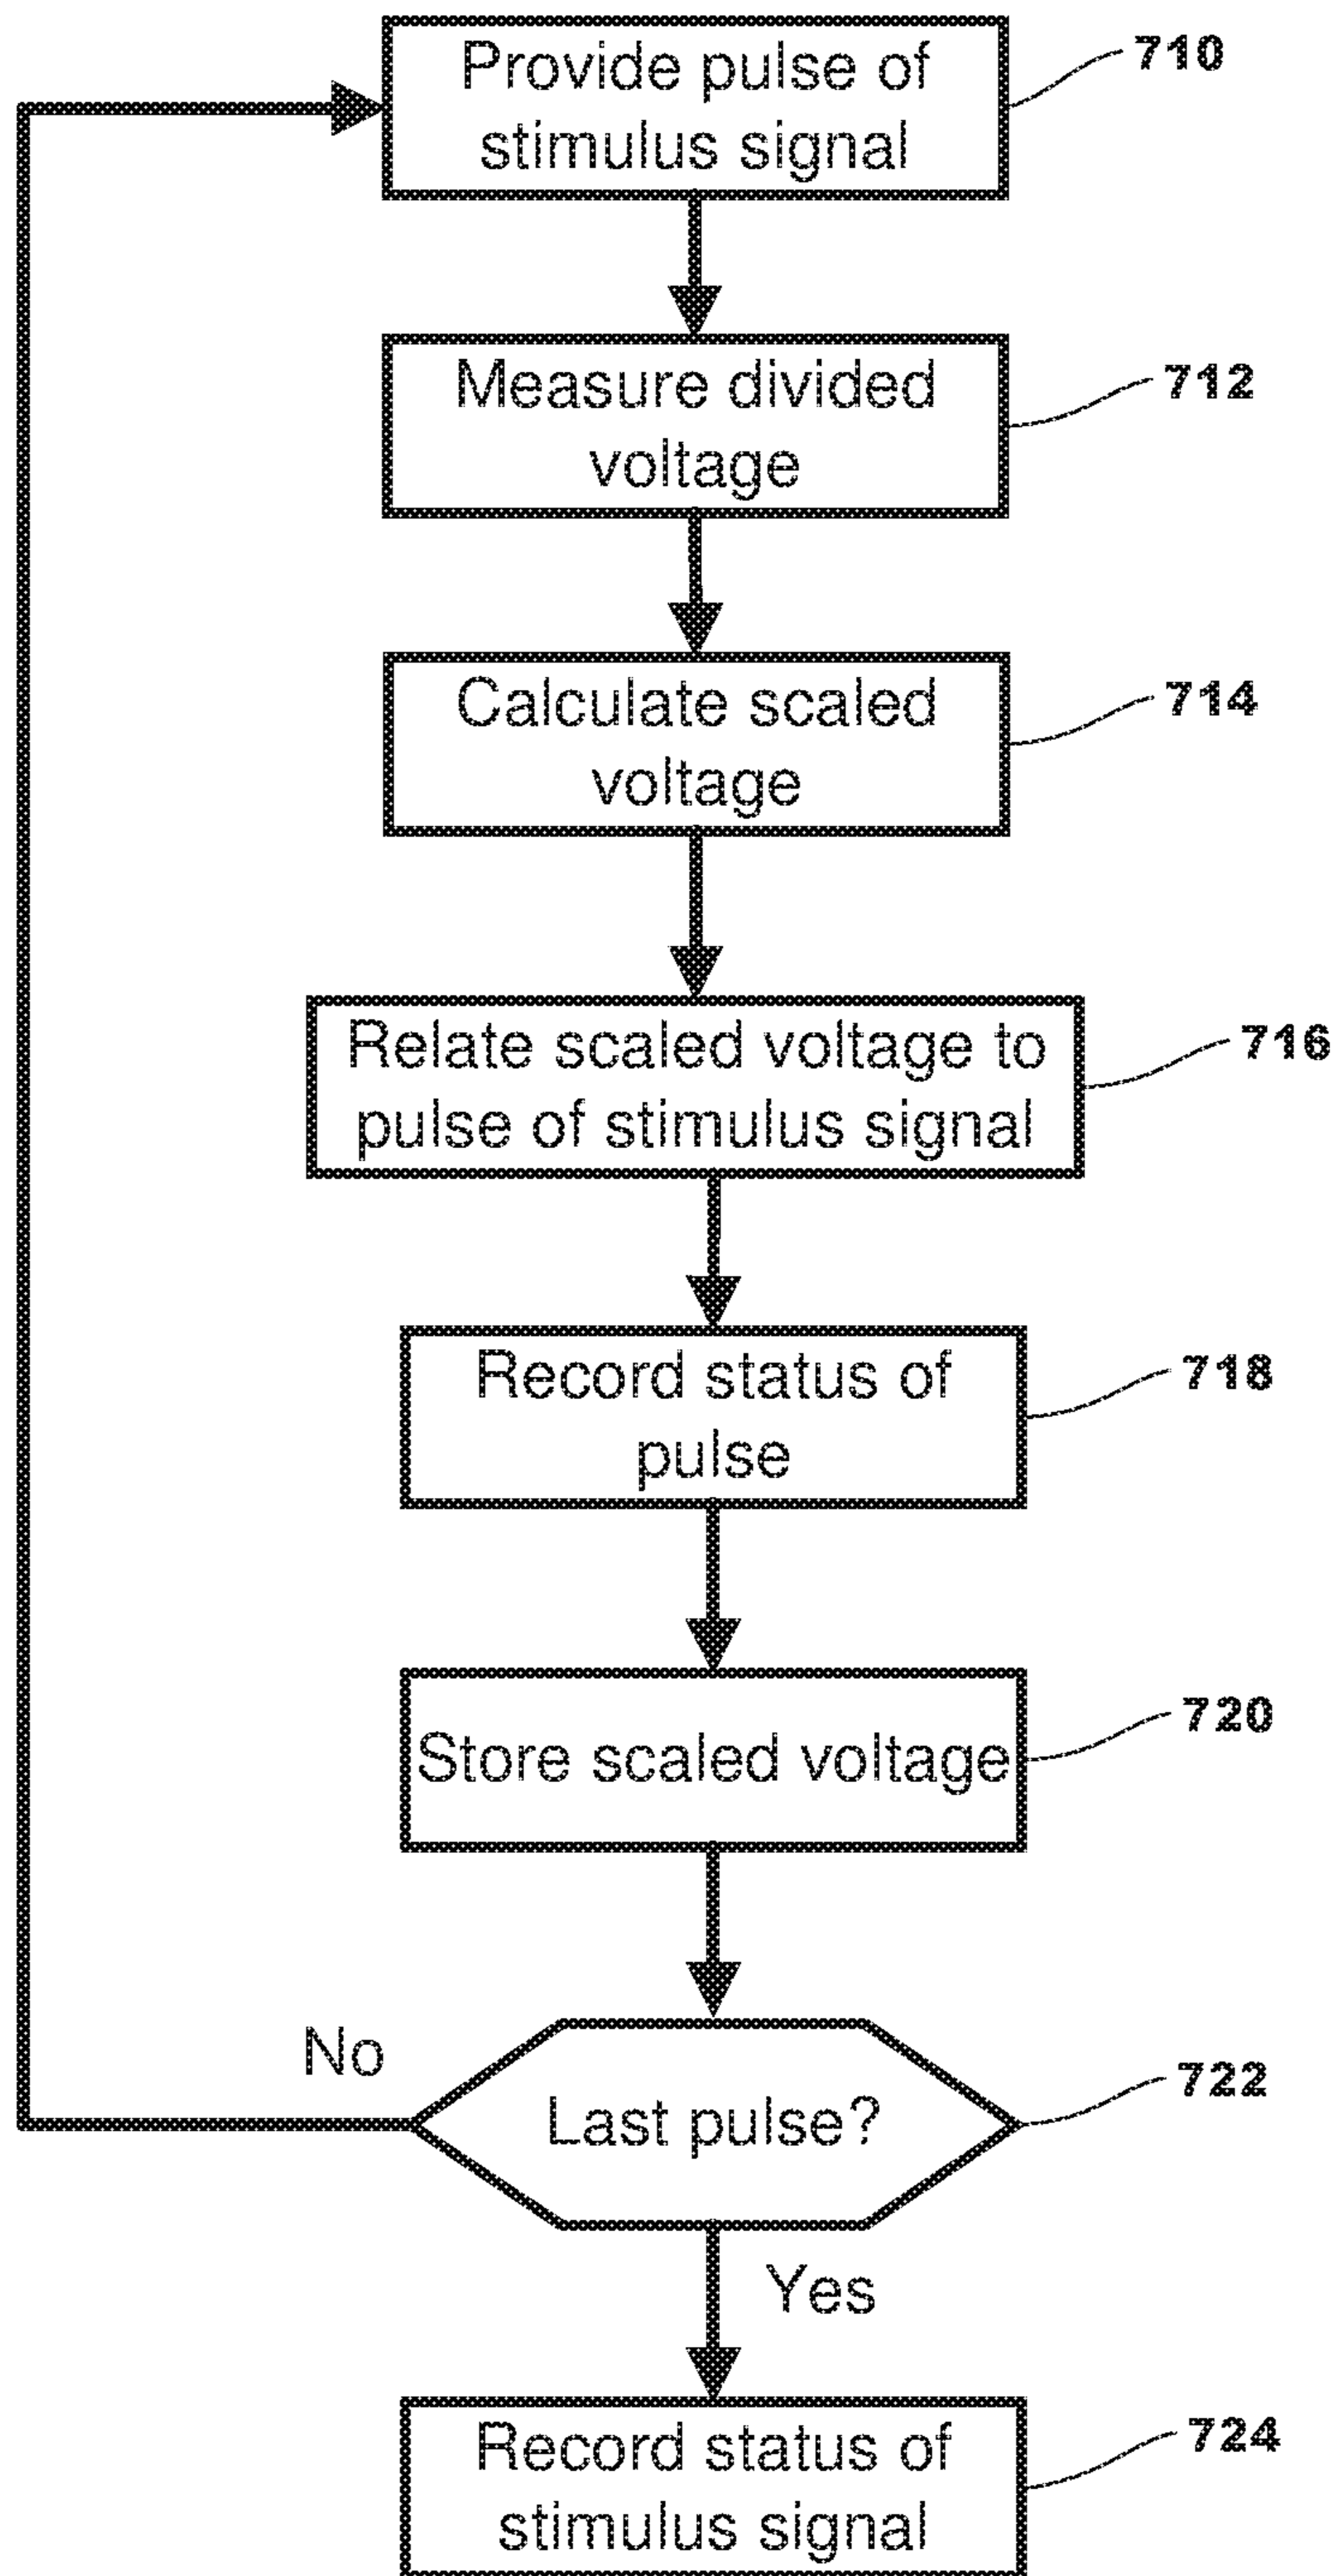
Provide pulse of stimulus signal
710

Measure divided voltage
712

Calculate scaled voltage
714

Relate scaled voltage to pulse of stimulus signal
716

Record status of pulse
718

Store scaled voltage
720

No

Last pulse?
722

Yes

Record status of stimulus signal
724